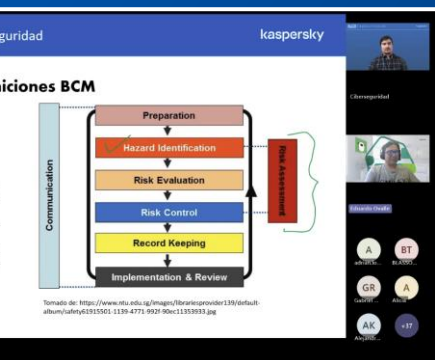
guridad
kaspersky
iciones BCM
Preparation
Hazard Identification
Risk Evaluation
Risk Control
Record Keeping
Implementation & Review
Communication
Risk Assessment
Tomado de: https://www.ntu.edu.sg/images/librariesprovider139/default-album/safety61915501-1139-4771-992f-90ec11353933.jpg
Ciberseguridad
Eduardo Ovalle
A
advance...
BT
BLASS...
GR
Gabriel...
A
Alicia...
AK
Alejandr...
+17